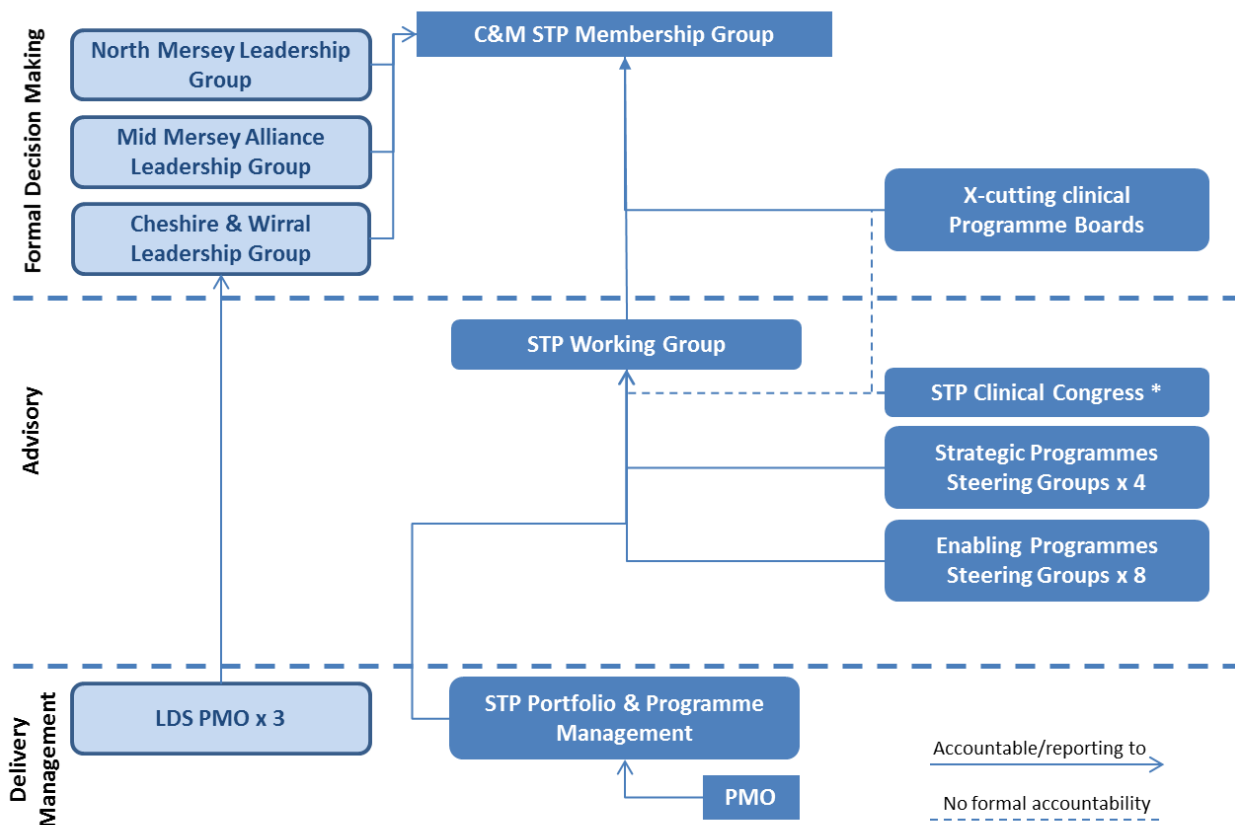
Formal Decision Making

North Mersey Leadership Group

Mid Mersey Alliance Leadership Group

Cheshire & Wirral Leadership Group

C&M STP Membership Group

X-cutting clinical Programme Boards

Advisory

STP Working Group

STP Clinical Congress *

Strategic Programmes Steering Groups x 4

Enabling Programmes Steering Groups x 8

Delivery Management

LDS PMO x 3

STP Portfolio & Programme Management

PMO

Accountable/reporting to

No formal accountability